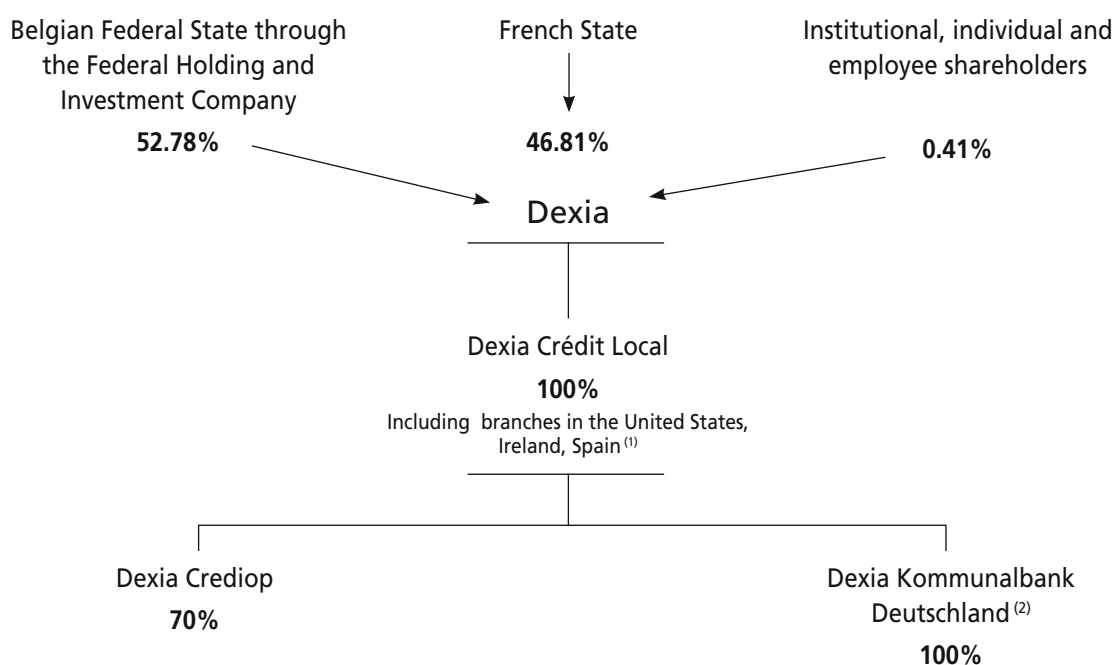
Belgian Federal State through the Federal Holding and Investment Company

52.78%

French State

46.81%

Institutional, individual and employee shareholders

0.41%

Dexia

Dexia Crédit Local

100%

Including branches in the United States, Ireland, Spain $^{(1)}$

Dexia Crediop

70%

Dexia Kommunalbank Deutschland $^{(2)}$

100%